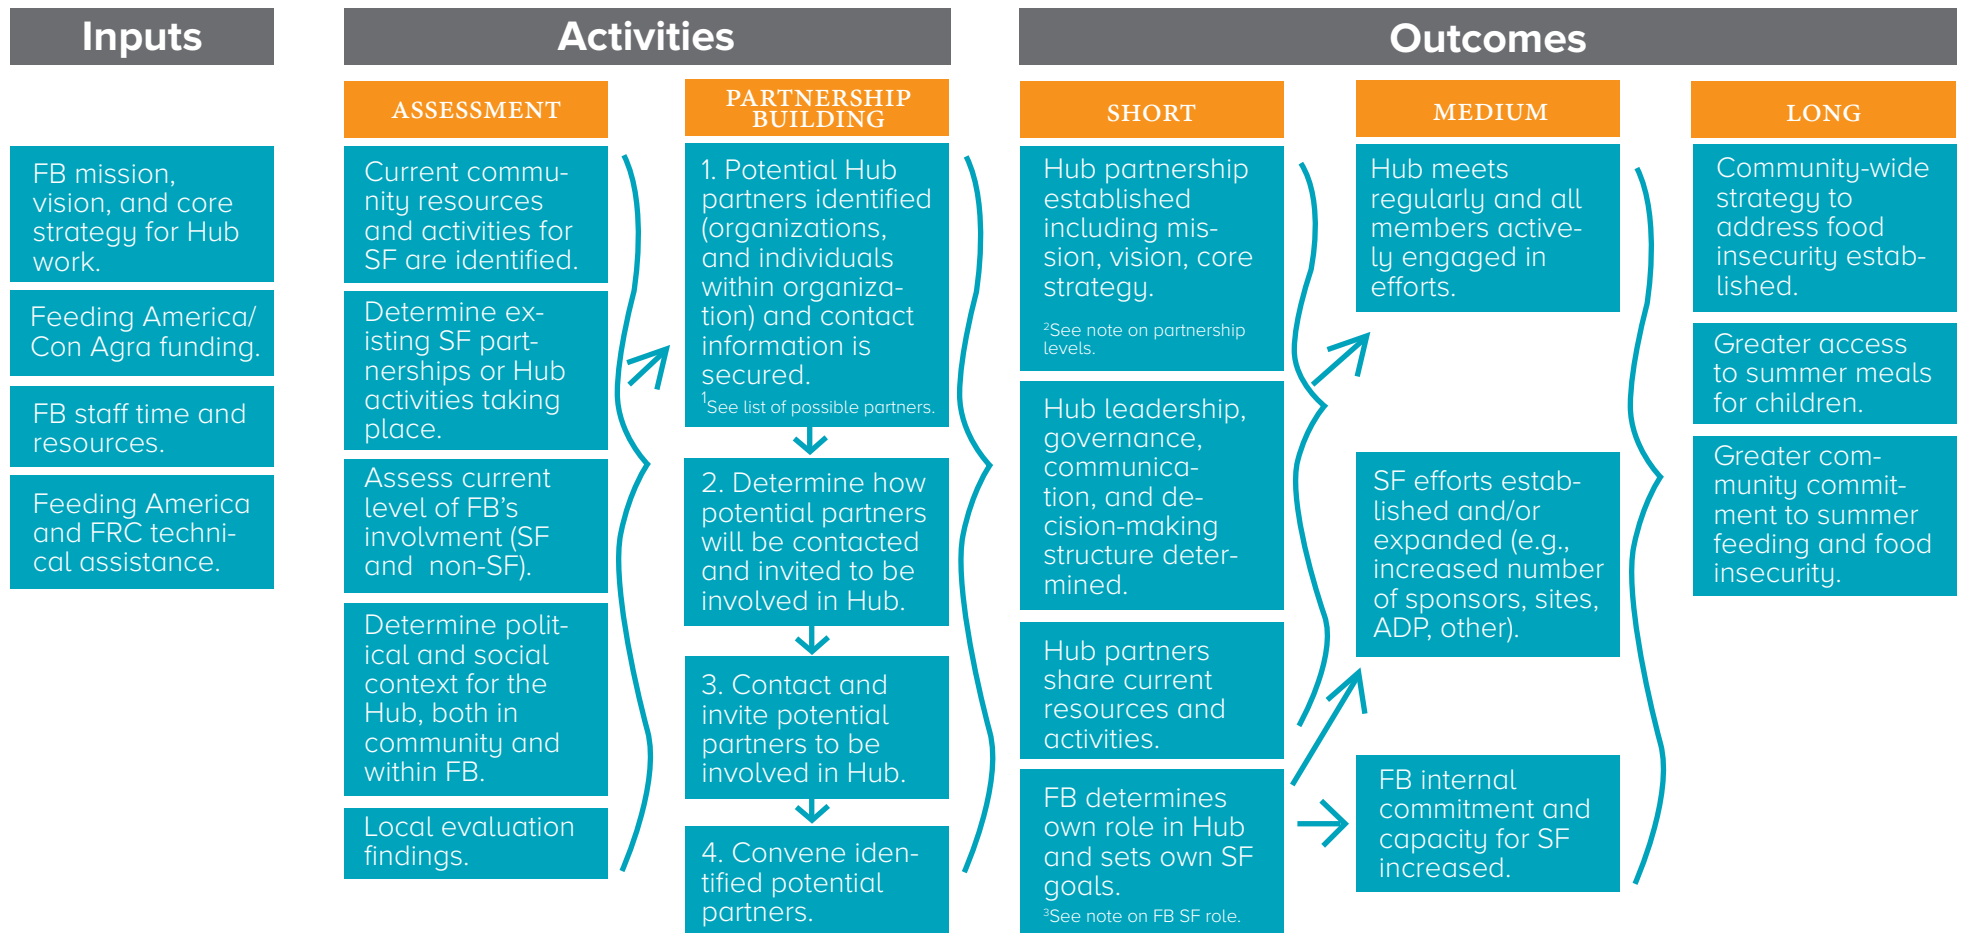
Inputs

FB mission, vision, and core strategy for Hub work.

Feeding America/ Con Agra funding.

FB staff time and resources.

Feeding America and FRC technical assistance.

Activities

ASSESSMENT

Current community resources and activities for SF are identified.

Determine existing SF partnerships or Hub activities taking place.

Assess current level of FB's involvment (SF and non-SF).

Determine political and social context for the Hub, both in community and within FB.

Local evaluation findings.

PARTNERSHIP BUILDING

1. Potential Hub partners identified (organizations, and individuals within organization) and contact information is secured.
$^1$See list of possible partners.

2. Determine how potential partners will be contacted and invited to be involved in Hub.

3. Contact and invite potential partners to be involved in Hub.

4. Convene identified potential partners.

Outcomes

SHORT

Hub partnership established including mission, vision, core strategy.
$^2$See note on partnership levels.

Hub leadership, governance, communication, and decision-making structure determined.

Hub partners share current resources and activities.

FB determines own role in Hub and sets own SF goals.
$^3$See note on FB SF role.

MEDIUM

Hub meets regularly and all members actively engaged in efforts.

SF efforts established and/or expanded (e.g., increased number of sponsors, sites, ADP, other).

FB internal commitment and capacity for SF increased.

LONG

Community-wide strategy to address food insecurity established.

Greater access to summer meals for children.

Greater community commitment to summer feeding and food insecurity.